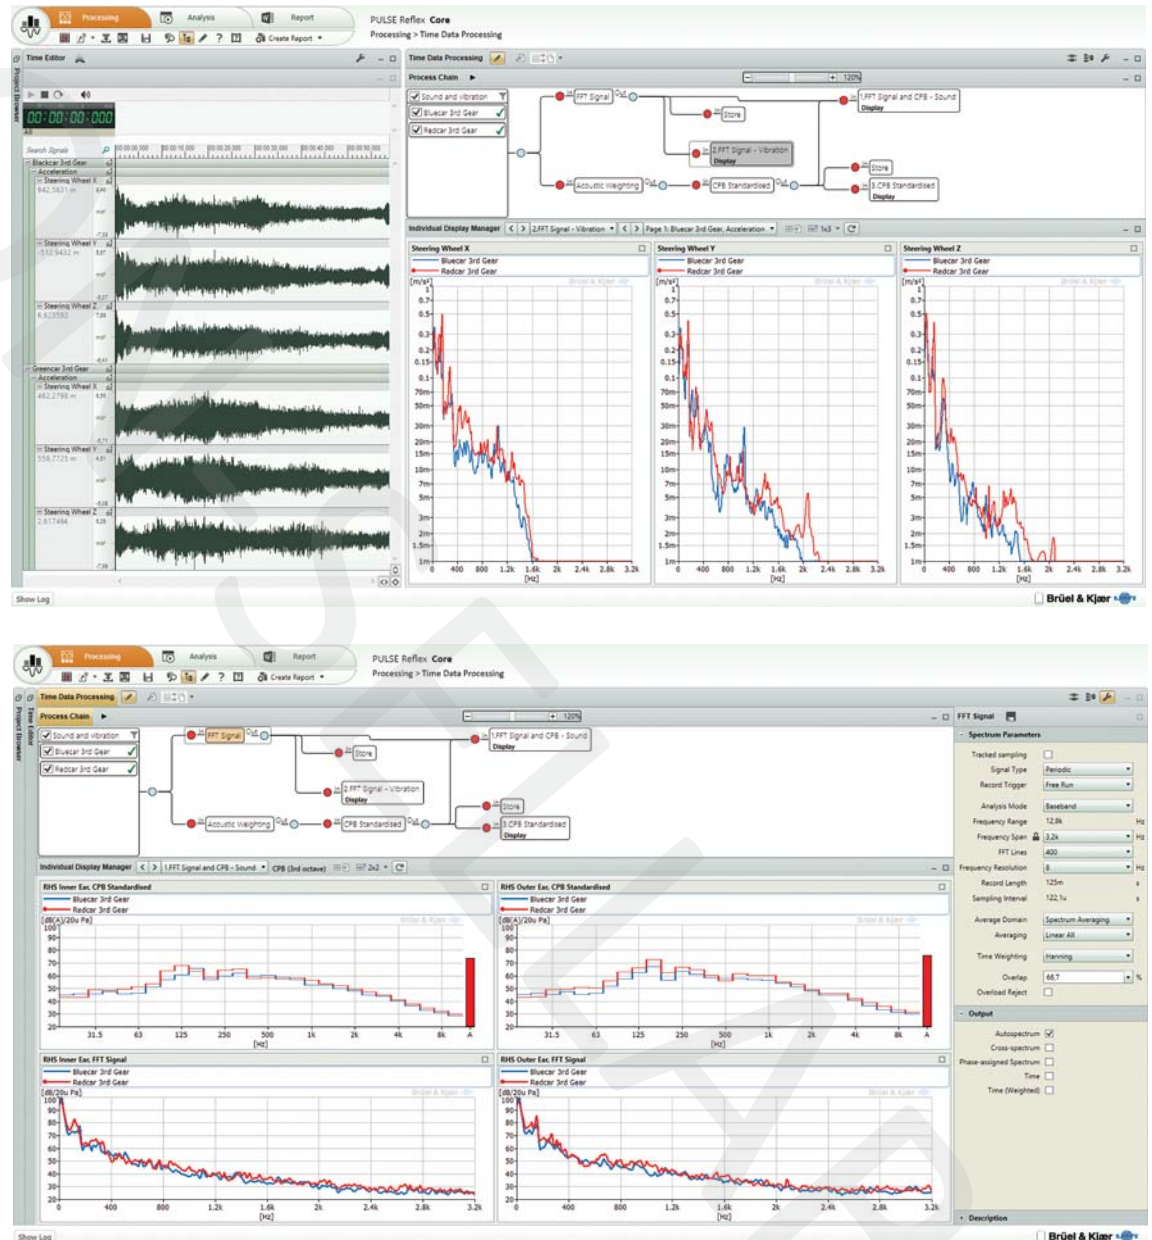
Processing Analysis Report
Create Report
PULSE Reflex Core
Processing > Time Data Processing

Time Editor
Project Browser
00:00:00:000
Search Signals
Blackcar 3rd Gear
Acceleration
Steering Wheel X
Steering Wheel Y
Steering Wheel Z
Greencar 3rd Gear
Acceleration
Steering Wheel X
Steering Wheel Y
Steering Wheel Z

Time Data Processing
Process Chain
120%
Sound and vibration
Bluecar 3rd Gear
Redcar 3rd Gear
FFT Signal
Store
2.FFT Signal - Vibration
Display
1.FFT Signal and CPB - Sound
Display
Acoustic Weighting
CPB Standardised
Store
3.CPB Standardised
Display

Individual Display Manager
2.FFT Signal - Vibration
Page 1: Bluecar 3rd Gear, Acceleration
1x3

Steering Wheel X
Bluecar 3rd Gear
Redcar 3rd Gear
[m/s²]
1
0.7
0.5
0.3
0.2
0.15
0.1
70m
50m
30m
20m
15m
10m
7m
5m
3m
2m
1.5m
1m
0 400 800 1.2k 1.6k 2k 2.4k 2.8k 3.2k
[Hz]

Steering Wheel Y
Bluecar 3rd Gear
Redcar 3rd Gear
[m/s²]
1
0.7
0.5
0.3
0.2
0.15
0.1
70m
50m
30m
20m
15m
10m
7m
5m
3m
2m
1.5m
1m
0 400 800 1.2k 1.6k 2k 2.4k 2.8k 3.2k
[Hz]

Steering Wheel Z
Bluecar 3rd Gear
Redcar 3rd Gear
[m/s²]
1
0.7
0.5
0.3
0.2
0.15
0.1
70m
50m
30m
20m
15m
10m
7m
5m
3m
2m
1.5m
1m
0 400 800 1.2k 1.6k 2k 2.4k 2.8k 3.2k
[Hz]

Show Log
Brüel & Kjær

Processing Analysis Report
Create Report
PULSE Reflex Core
Processing > Time Data Processing

Time Data Processing
Project Browser
Time Editor
Process Chain
120%
Sound and vibration
Bluecar 3rd Gear
Redcar 3rd Gear
FFT Signal
Store
2.FFT Signal - Vibration
Display
1.FFT Signal and CPB - Sound
Display
Acoustic Weighting
CPB Standardised
Store
3.CPB Standardised
Display

Individual Display Manager
1.FFT Signal and CPB - Sound
CPB (3rd octave)
2x2

RHS Inner Ear, CPB Standardised
Bluecar 3rd Gear
Redcar 3rd Gear
[dB(A)/20u Pa]
100
90
80
70
60
50
40
30
20
31.5 63 125 250 500 1k 2k 4k 8k A
[Hz]

RHS Outer Ear, CPB Standardised
Bluecar 3rd Gear
Redcar 3rd Gear
[dB(A)/20u Pa]
100
90
80
70
60
50
40
30
20
31.5 63 125 250 500 1k 2k 4k 8k A
[Hz]

RHS Inner Ear, FFT Signal
Bluecar 3rd Gear
Redcar 3rd Gear
[dB/20u Pa]
100
90
80
70
60
50
40
30
20
0 400 800 1.2k 1.6k 2k 2.4k 2.8k 3.2k
[Hz]

RHS Outer Ear, FFT Signal
Bluecar 3rd Gear
Redcar 3rd Gear
[dB/20u Pa]
100
90
80
70
60
50
40
30
20
0 400 800 1.2k 1.6k 2k 2.4k 2.8k 3.2k
[Hz]

FFT Signal
Spectrum Parameters
Tracked sampling
Signal Type Periodic
Record Trigger Free Run
Analysis Mode Baseband
Frequency Range 12.8k Hz
Frequency Span 3.2k Hz
FFT Lines 400
Frequency Resolution 8 Hz
Record Length 125m s
Sampling Interval 122.1u s
Average Domain Spectrum Averaging
Averaging Linear All
Time Weighting Hanning
Overlap 66.7 %
Overload Reject
Output
Autospectrum
Cross-spectrum
Phase-assigned Spectrum
Time
Time (Weighted)
Description

Show Log
Brüel & Kjær